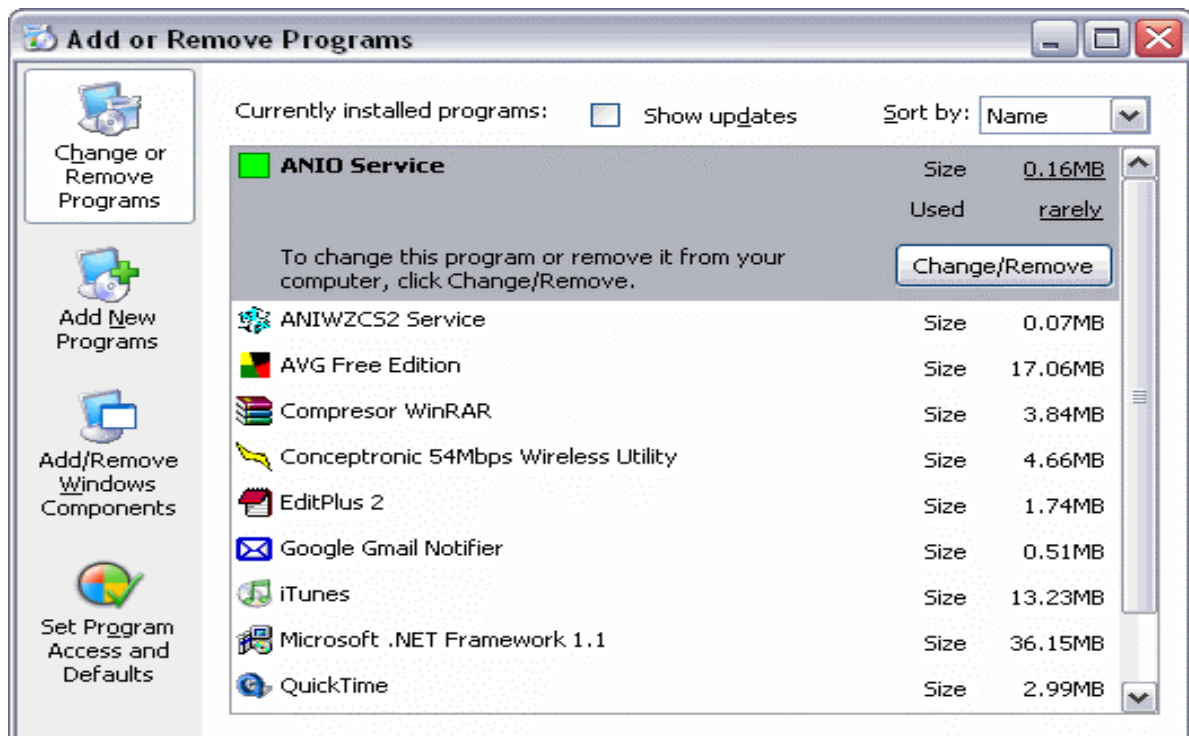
Add or Remove Programs

Change or Remove Programs

Add New Programs

Add/Remove Windows Components

Set Program Access and Defaults

Currently installed programs:

Show updates

Sort by: Name

ANIO Service Size 0.16MB
Used rarely

To change this program or remove it from your computer, click Change/Remove.

Change/Remove

| | | |
|---|---|---|
| ANIWZCS2 Service | Size | 0.07MB |
| AVG Free Edition | Size | 17.06MB |
| Compresor WinRAR | Size | 3.84MB |
| Conceptronic 54Mbps Wireless Utility | Size | 4.66MB |
| EditPlus 2 | Size | 1.74MB |
| Google Gmail Notifier | Size | 0.51MB |
| iTunes | Size | 13.23MB |
| Microsoft .NET Framework 1.1 | Size | 36.15MB |
| QuickTime | Size | 2.99MB |